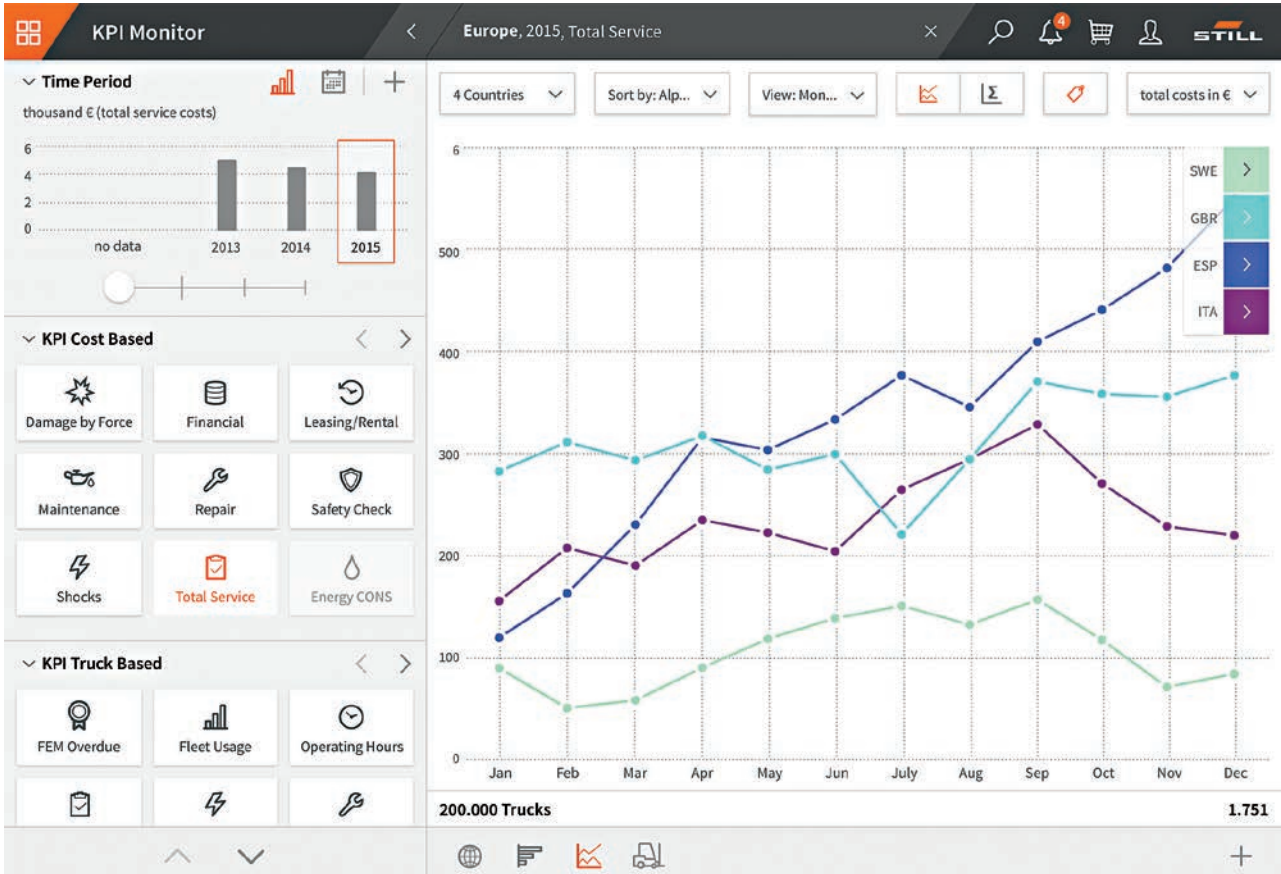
KPI Monitor

Europe, 2015, Total Service

4

STILL

Time Period

thousand € (total service costs)

6
4
2
0

no data 2013 2014 2015

KPI Cost Based

Damage by Force
Financial
Leasing/Rental
Maintenance
Repair
Safety Check
Shocks
Total Service
Energy CONS

KPI Truck Based

FEM Overdue
Fleet Usage
Operating Hours

4 Countries

Sort by: Alp...

View: Mon...

Σ

total costs in €

6
500
400
300
200
100
0

SWE
GBR
ESP
ITA

Jan Feb Mar Apr May Jun July Aug Sep Oct Nov Dec

200.000 Trucks

1.751